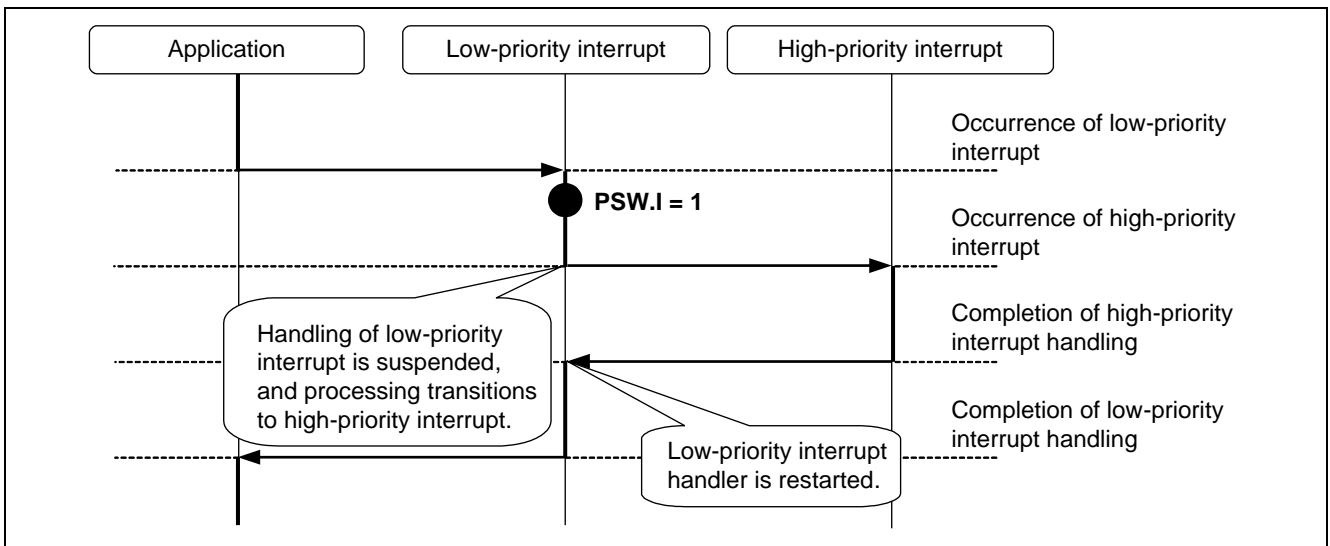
Application

Low-priority interrupt

High-priority interrupt

Occurrence of low-priority interrupt

PSW.I = 1

Occurrence of high-priority interrupt

Handling of low-priority interrupt is suspended, and processing transitions to high-priority interrupt.

Completion of high-priority interrupt handling

Completion of low-priority interrupt handling

Low-priority interrupt handler is restarted.